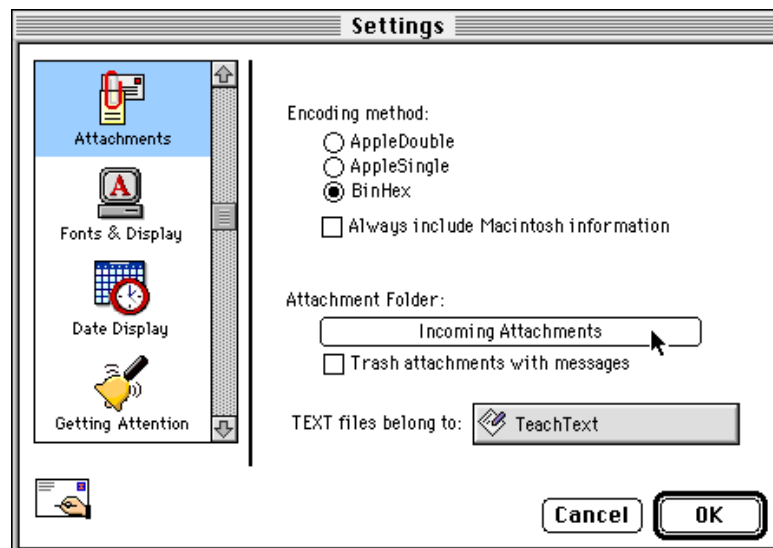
Settings

Attachments

Fonts & Display

Date Display

Getting Attention

Encoding method:

AppleDouble

AppleSingle

BinHex

Always include Macintosh information

Attachment Folder:

Incoming Attachments

Trash attachments with messages

TEXT files belong to:

TeachText

Cancel

OK